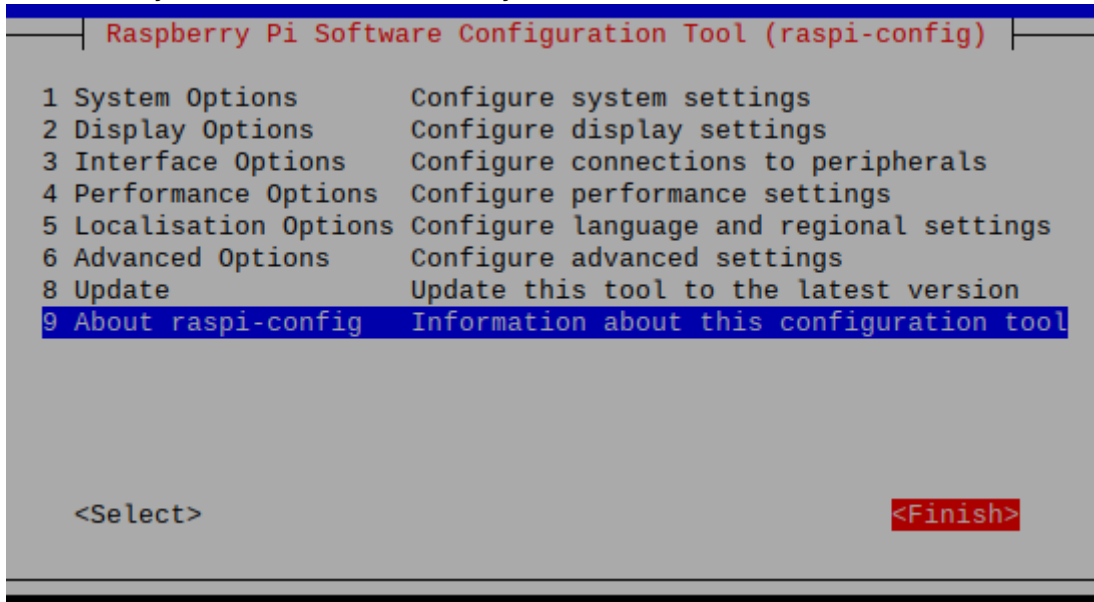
Raspberry Pi Software Configuration Tool (raspi-config)

| | |
|---|---|
| 1 System Options | Configure system settings |
| 2 Display Options | Configure display settings |
| 3 Interface Options | Configure connections to peripherals |
| 4 Performance Options | Configure performance settings |
| 5 Localisation Options | Configure language and regional settings |
| 6 Advanced Options | Configure advanced settings |
| 8 Update | Update this tool to the latest version |
| 9 About raspi-config | Information about this configuration tool |

<Select> <Finish>